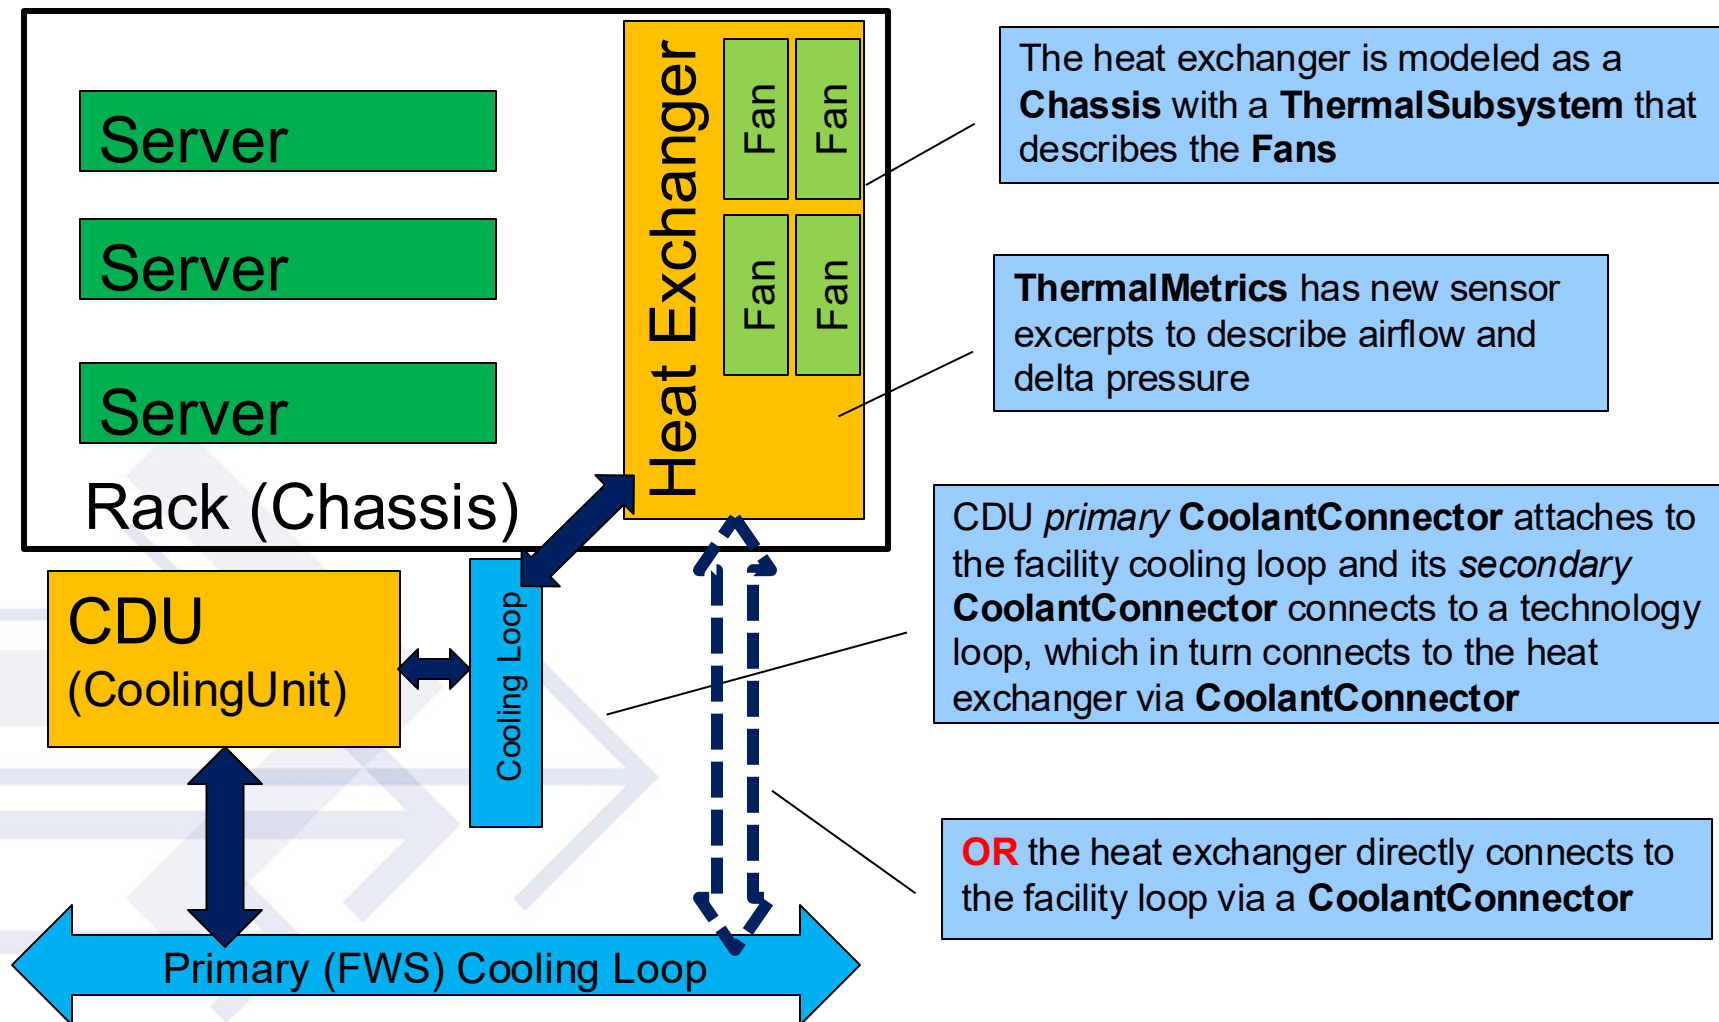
Server

Server

Server

Rack (Chassis)

Heat Exchanger

Fan

Fan

Fan

Fan

CDU
(CoolingUnit)

Cooling Loop

Primary (FWS) Cooling Loop

The heat exchanger is modeled as a **Chassis** with a **ThermalSubsystem** that describes the **Fans**

**ThermalMetrics** has new sensor excerpts to describe airflow and delta pressure

CDU *primary* **CoolantConnector** attaches to the facility cooling loop and its *secondary* **CoolantConnector** connects to a technology loop, which in turn connects to the heat exchanger via **CoolantConnector**

**OR** the heat exchanger directly connects to the facility loop via a **CoolantConnector**